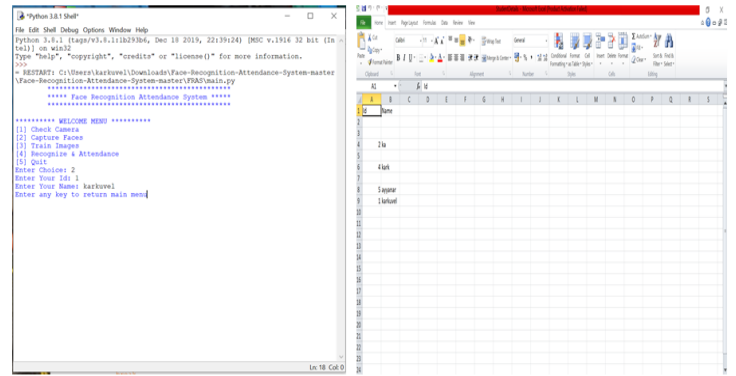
*Python 3.8.1 Shell*

File Edit Shell Debug Options Window Help

Python 3.8.1 (tags/v3.8.1:1b293b6, Dec 18 2019, 22:39:24) [MSC v.1916 32 bit (Intel)] on win32
Type "help", "copyright", "credits" or "license()" for more information.
>>>
= RESTART: C:\Users\karkuvel\Downloads\Face-Recognition-Attendance-System-master\Face-Recognition-Attendance-System-master\FRAS\main.py
**********************************************
***** Face Recognition Attendance System *****
**********************************************

********** WELCOME MENU **********
[1] Check Camera
[2] Capture Faces
[3] Train Images
[4] Recognize & Attendance
[5] Quit
Enter Choice: 2
Enter Your Id: 1
Enter Your Name: karkuvel
Enter any key to return main menu

Ln: 18 Col: 0

StudentDetails - Microsoft Excel (Product Activation Failed)

File Home Insert Page Layout Formulas Data Review View

Cut Copy Format Painter Paste Calibri 11 Wrap Text General Merge & Center Conditional Formatting Format as Table Cell Styles Insert Delete Format AutoSum Fill Clear Sort & Filter Find & Select

Clipboard Font Alignment Number Styles Cells Editing

A1 fx Id

| | A | B | C | D | E | F | G | H | I | J | K | L | M | N | O | P | Q | R | S |
|---|---|---|---|---|---|---|---|---|---|---|---|---|---|---|---|---|---|---|---|
| 1 | Id | Name | | | | | | | | | | | | | | | | | |
| 2 | | | | | | | | | | | | | | | | | | | |
| 3 | | | | | | | | | | | | | | | | | | | |
| 4 | 2 | ka | | | | | | | | | | | | | | | | | |
| 5 | | | | | | | | | | | | | | | | | | | |
| 6 | 4 | kark | | | | | | | | | | | | | | | | | |
| 7 | | | | | | | | | | | | | | | | | | | |
| 8 | 5 | ayyanar | | | | | | | | | | | | | | | | | |
| 9 | 1 | karkuvel | | | | | | | | | | | | | | | | | |
| 10 | | | | | | | | | | | | | | | | | | | |